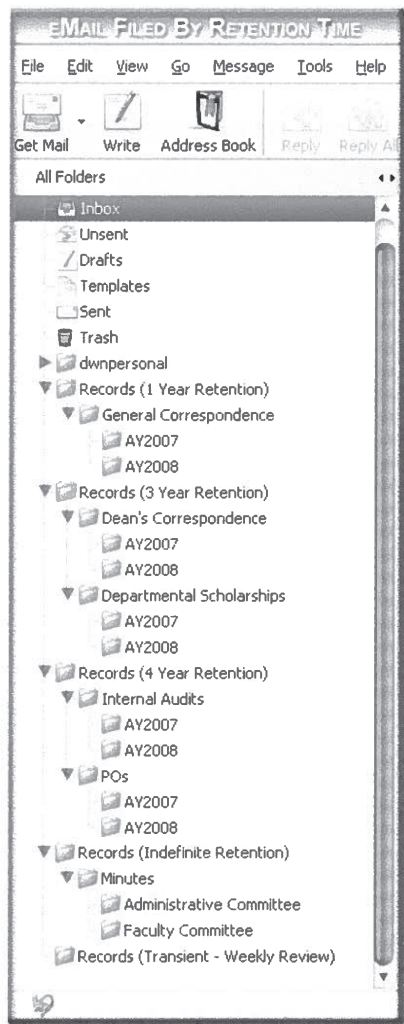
EMAIL FILED BY RETENTION TIME

File Edit View Go Message Tools Help

Get Mail Write Address Book Reply Reply All

All Folders

Inbox
Unsent
Drafts
Templates
Sent
Trash
dwnpersonal
Records (1 Year Retention)
General Correspondence
AY2007
AY2008
Records (3 Year Retention)
Dean's Correspondence
AY2007
AY2008
Departmental Scholarships
AY2007
AY2008
Records (4 Year Retention)
Internal Audits
AY2007
AY2008
POs
AY2007
AY2008
Records (Indefinite Retention)
Minutes
Administrative Committee
Faculty Committee
Records (Transient - Weekly Review)